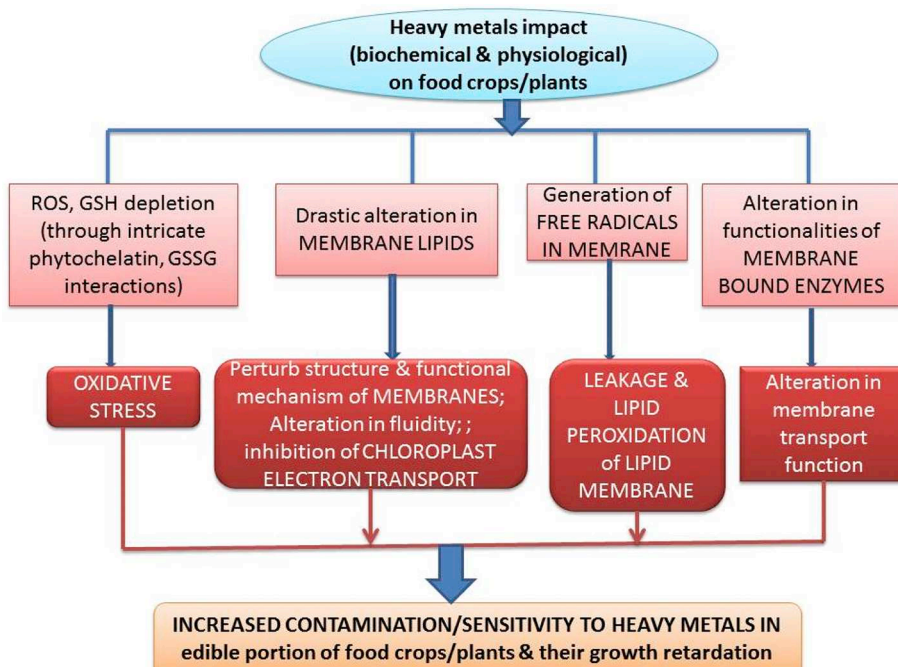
Heavy metals impact (biochemical & physiological) on food crops/plants

ROS, GSH depletion (through intricate phytochelatin, GSSG interactions)

Drastic alteration in MEMBRANE LIPIDS

Generation of FREE RADICALS IN MEMRANE

Alteration in functionalities of MEMBRANE BOUND ENZYMES

OXIDATIVE STRESS

Perturb structure & functional mechanism of MEMBRANES; Alteration in fluidity; ; inhibition of CHLOROPLAST ELECTRON TRANSPORT

LEAKAGE & LIPID PEROXIDATION of LIPID MEMBRANE

Alteration in membrane transport function

INCREASED CONTAMINATION/SENSITIVITY TO HEAVY METALS IN edible portion of food crops/plants & their growth retardation